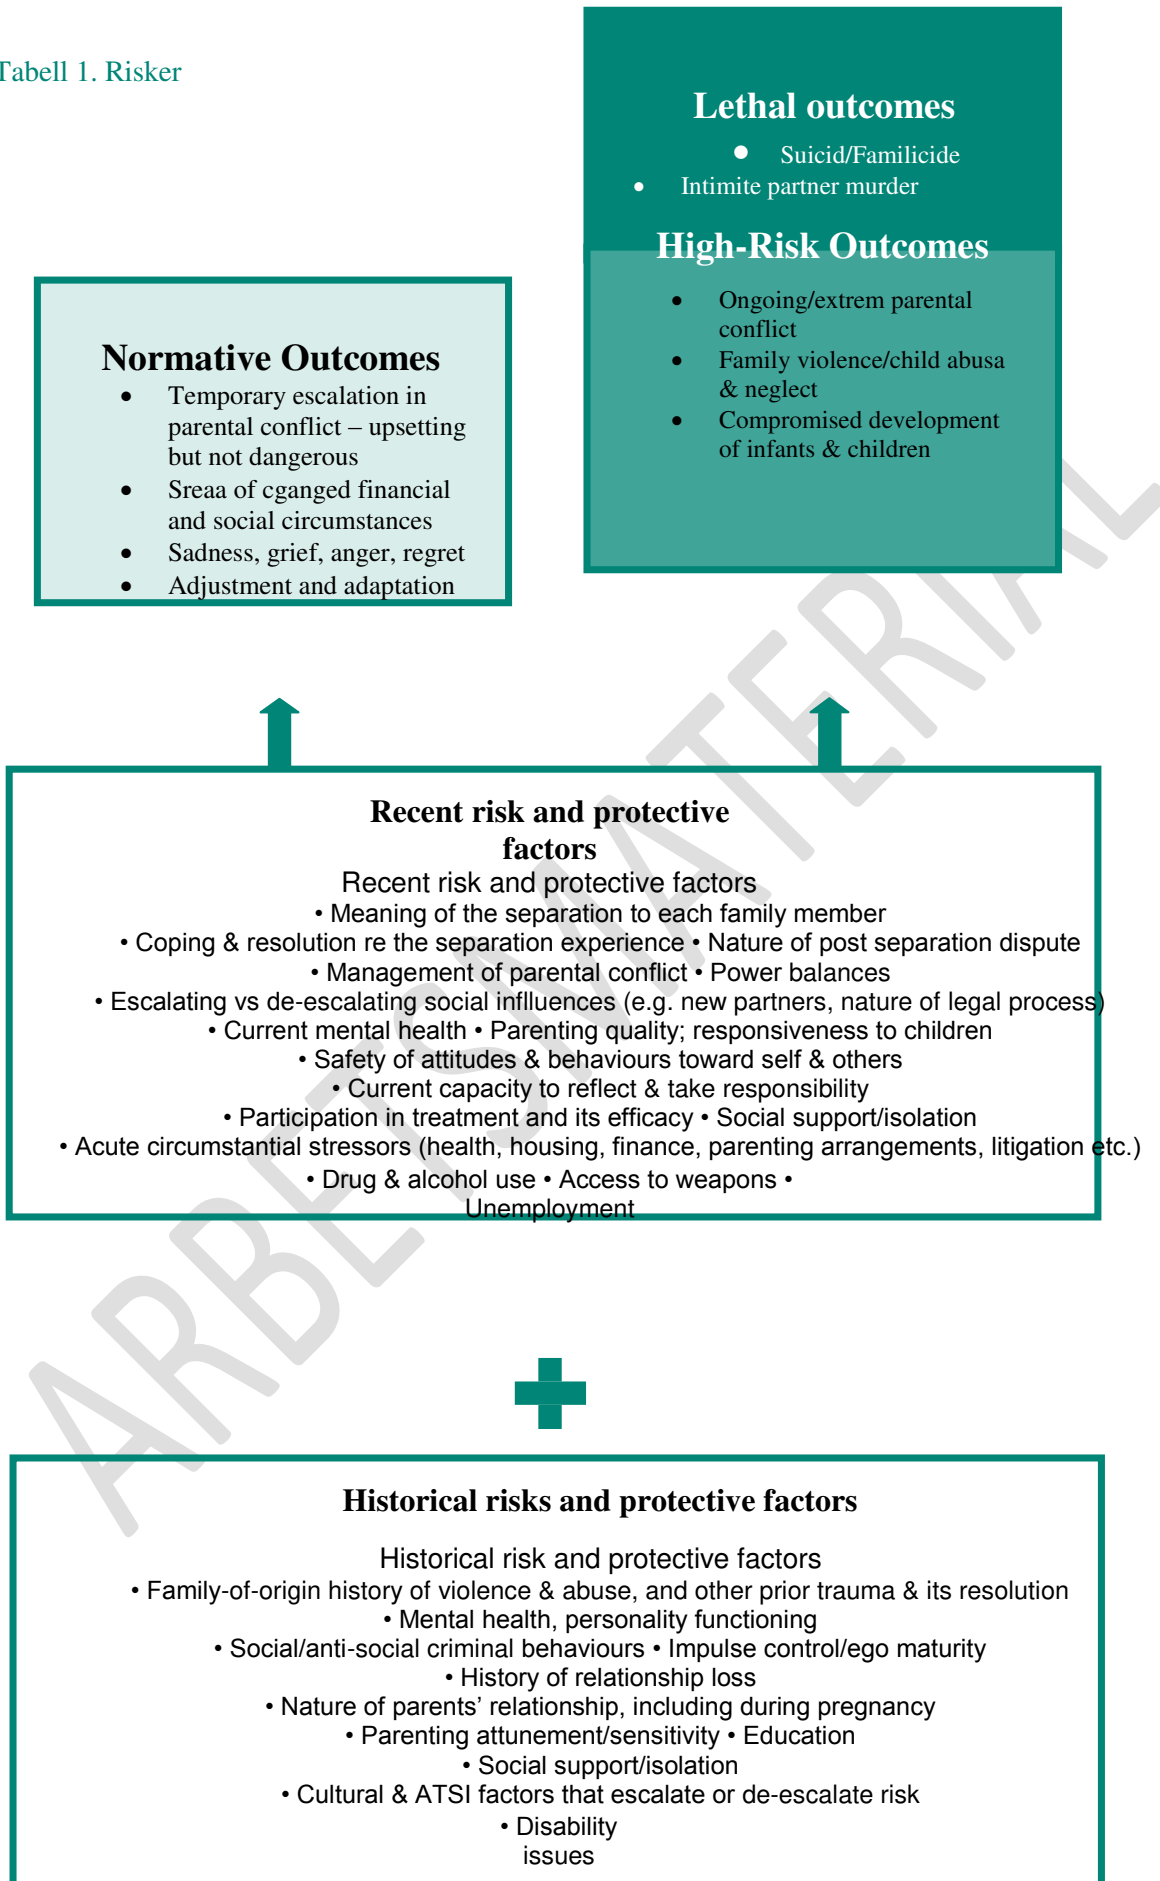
Tabell 1. Risker

Lethal outcomes

- Suicid/Familicide
- Intimite partner murder

High-Risk Outcomes

- Ongoing/extrem parental conflict
- Family violence/child abusa & neglect
- Compromised development of infants & children

Normative Outcomes

- Temporary escalation in parental conflict – upsetting but not dangerous
- Sreaa of cganged financial and social circumstances
- Sadness, grief, anger, regret
- Adjustment and adaptation

Recent risk and protective factors

Recent risk and protective factors
• Meaning of the separation to each family member
• Coping & resolution re the separation experience • Nature of post separation dispute
• Management of parental conflict • Power balances
• Escalating vs de-escalating social inflluences (e.g. new partners, nature of legal process)
• Current mental health • Parenting quality; responsiveness to children
• Safety of attitudes & behaviours toward self & others
• Current capacity to reflect & take responsibility
• Participation in treatment and its efficacy • Social support/isolation
• Acute circumstantial stressors (health, housing, finance, parenting arrangements, litigation etc.)
• Drug & alcohol use • Access to weapons • Unemployment

Historical risks and protective factors

Historical risk and protective factors
• Family-of-origin history of violence & abuse, and other prior trauma & its resolution
• Mental health, personality functioning
• Social/anti-social criminal behaviours • Impulse control/ego maturity
• History of relationship loss
• Nature of parents' relationship, including during pregnancy
• Parenting attunement/sensitivity • Education
• Social support/isolation
• Cultural & ATSI factors that escalate or de-escalate risk
• Disability issues

ARBETSMATERIAL